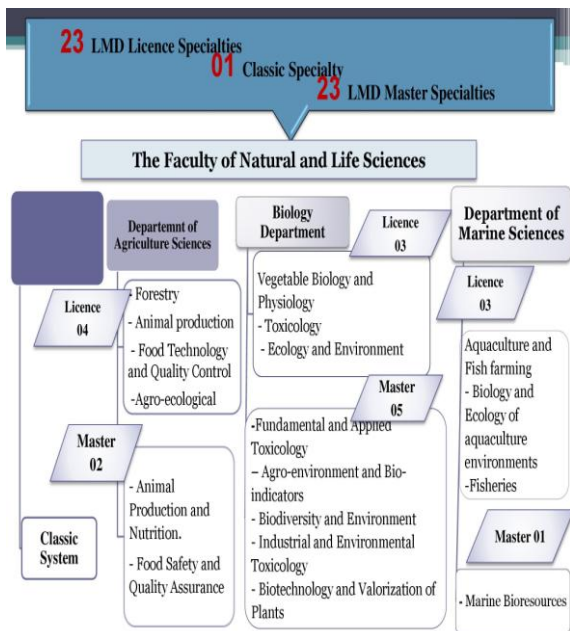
23 LMD Licence Specialties
01 Classic Specialty
23 LMD Master Specialties

The Faculty of Natural and Life Sciences

Departemnt of Agriculture Sciences

Licence 04

- Forestry
- Animal production
- Food Technology and Quality Control
-Agro-ecological

Master 02

- Animal Production and Nutrition.
- Food Safety and Quality Assurance

Classic System

Biology Department

Licence 03

Vegetable Biology and Physiology
- Toxicology
- Ecology and Environment

Master 05

-Fundamental and Applied Toxicology
– Agro-environment and Bio-indicators
- Biodiversity and Environment
- Industrial and Environmental Toxicology
- Biotechnology and Valorization of Plants

Department of Marine Sciences

Licence 03

Aquaculture and Fish farming
- Biology and Ecology of aquaculture environments
-Fisheries

Master 01

- Marine Bioresources